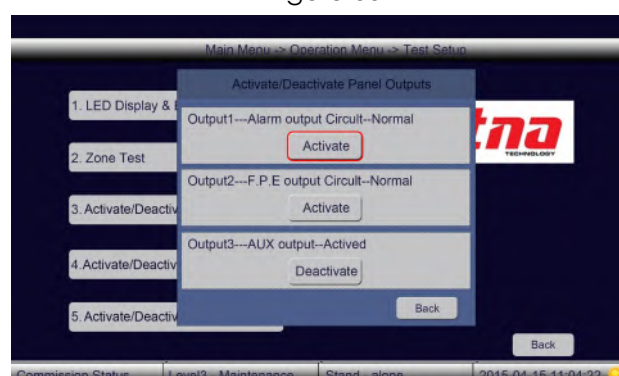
Main Menu -> Operation Menu -> Test Setup

1. LED Display & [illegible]

2. Zone Test

3. Activate/Deactiv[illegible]

4. Activate/Deactiv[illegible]

5. Activate/Deactiv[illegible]

Activate/Deactivate Panel Outputs

Output1---Alarm output Circuit--Normal

Activate

Output2---F.P.E output Circuit--Normal

Activate

Output3---AUX output--Actived

Deactivate

Back

tna

TECHNOLOGY

Back

Commission Status | Level3 - Maintenance | Stand - alone | 2015-04-15 11:04:22